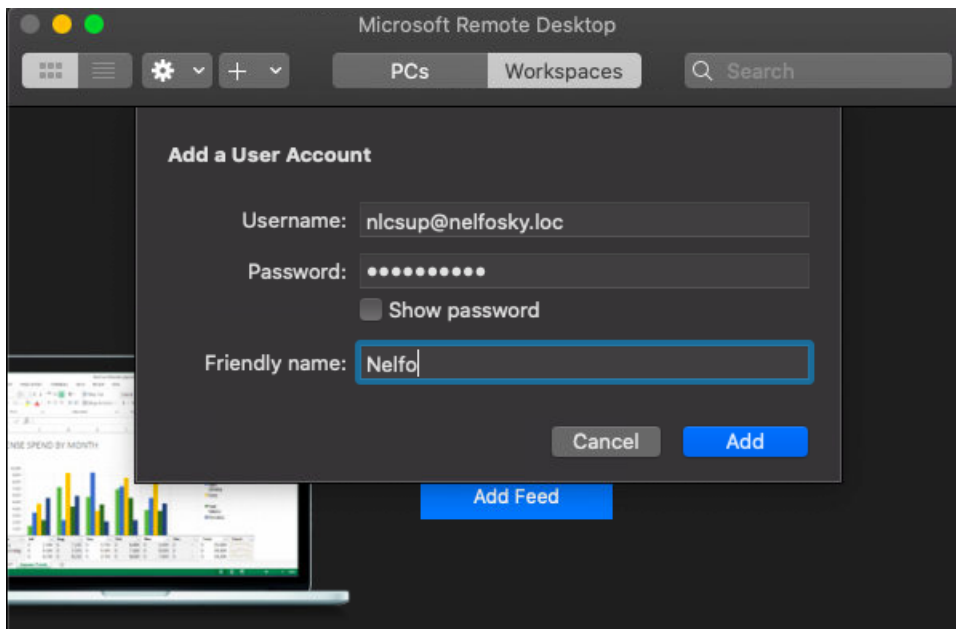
Microsoft Remote Desktop

PCs Workspaces

Search

Add a User Account

Username: nlcsup@nelfosky.loc

Password: ●●●●●●●●●●●

Show password

Friendly name: Nelfo

Cancel Add

NSE SPEND BY MONTH

Add Feed